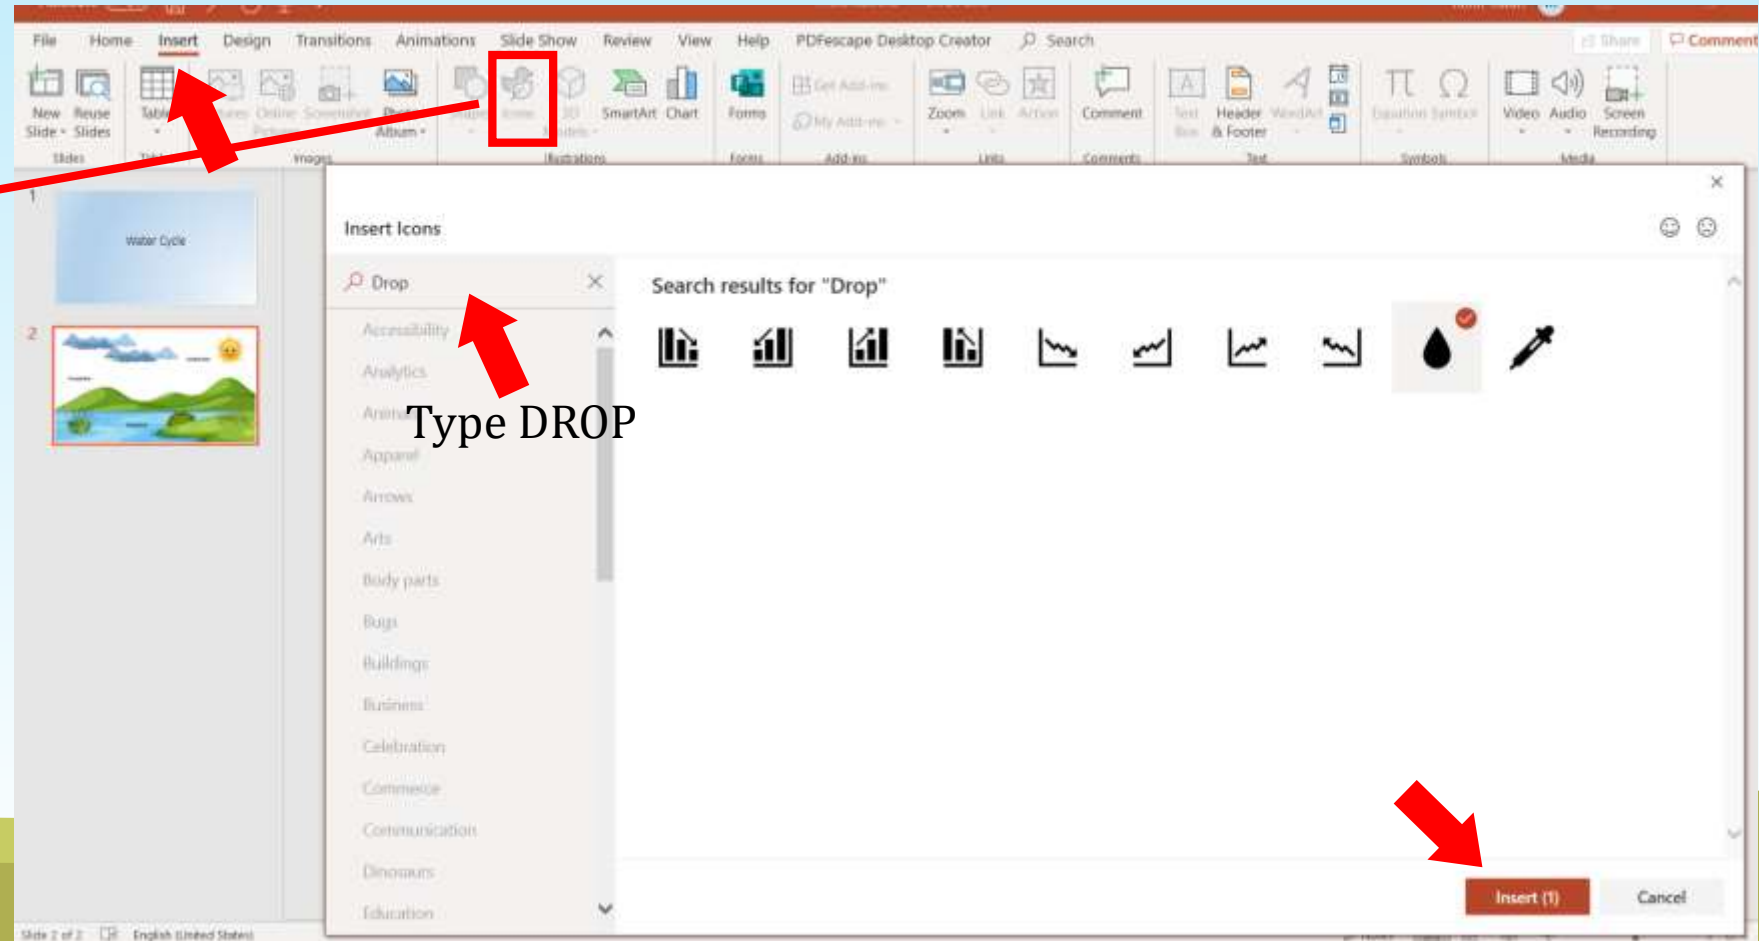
File Home Insert Design Transitions Animations Slide Show Review View Help PDFescape Desktop Creator Search

Share Comment

New Slide Reuse Slides Table Pictures Online Screenshot Photo Album Shapes Icons 3D Models SmartArt Chart Forms Get Add-ins My Add-ins Zoom Link Action Comment Text Box Header & Footer WordArt Equation Symbol Video Audio Screen Recording

Slides Tables Images Illustrations Forms Add-ins Links Comments Text Symbols Media

1 Water Cycle

2

Insert Icons

Drop

Accessibility
Analytics
Animals
Apparel
Arrows
Arts
Body parts
Bugs
Buildings
Business
Celebration
Commerce
Communication
Dinosaurs
Education

Type DROP

Search results for "Drop"

Insert (1) Cancel

Slide 2 of 2 English (United States)